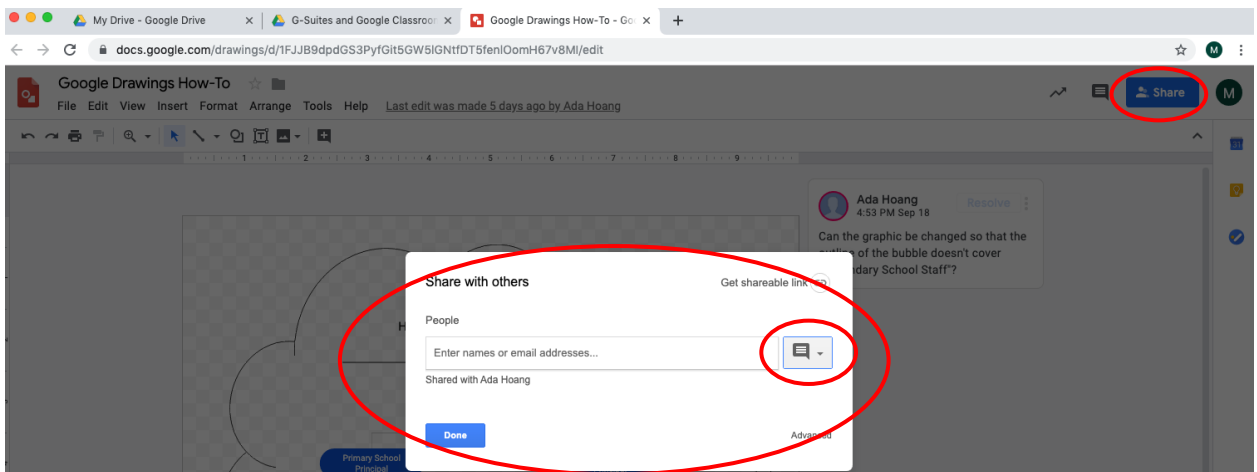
My Drive - Google Drive
G-Suites and Google Classroo
Google Drawings How-To - Go
docs.google.com/drawings/d/1FJJB9dpdGS3PyfGit5GW5lGNtfDT5fenlOomH67v8Ml/edit
M
Google Drawings How-To
File Edit View Insert Format Arrange Tools Help Last edit was made 5 days ago by Ada Hoang
Share
M
Ada Hoang
4:53 PM Sep 18
Resolve
Can the graphic be changed so that the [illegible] of the bubble doesn't cover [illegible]dary School Staff"?
H
Share with others
Get shareable link
People
Enter names or email addresses...
Shared with Ada Hoang
Done
Advanced
Primary School Principal